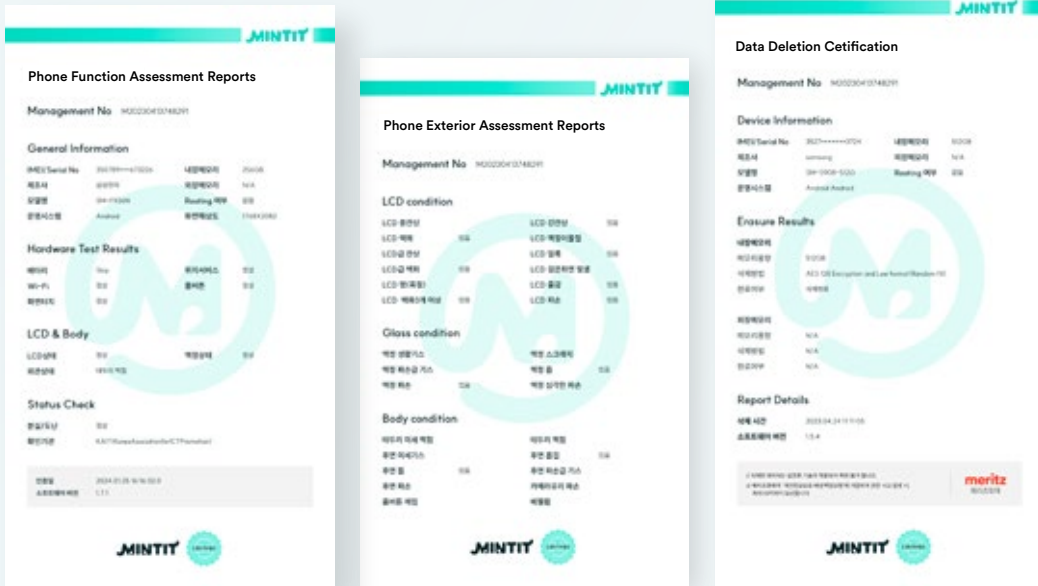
MINTIT

Phone Function Assessment Reports

Management No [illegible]

General Information

IMEI/Serial No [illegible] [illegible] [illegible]

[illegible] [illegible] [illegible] N/A

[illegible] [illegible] Routing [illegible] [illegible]

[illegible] Android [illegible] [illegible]

Hardware Test Results

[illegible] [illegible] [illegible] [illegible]

Wi-Fi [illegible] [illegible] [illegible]

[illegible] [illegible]

LCD & Body

LCD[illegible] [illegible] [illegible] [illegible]

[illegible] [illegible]

Status Check

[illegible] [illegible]

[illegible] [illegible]

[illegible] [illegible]

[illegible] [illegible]

MINTIT

MINTIT

Phone Exterior Assessment Reports

Management No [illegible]

LCD condition

Glass condition

Body condition

MINTIT

MINTIT

Data Deletion Cetification

Management No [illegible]

Device Information

IMEI/Serial No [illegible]

Erasure Results

Report Details

meritz

MINTIT